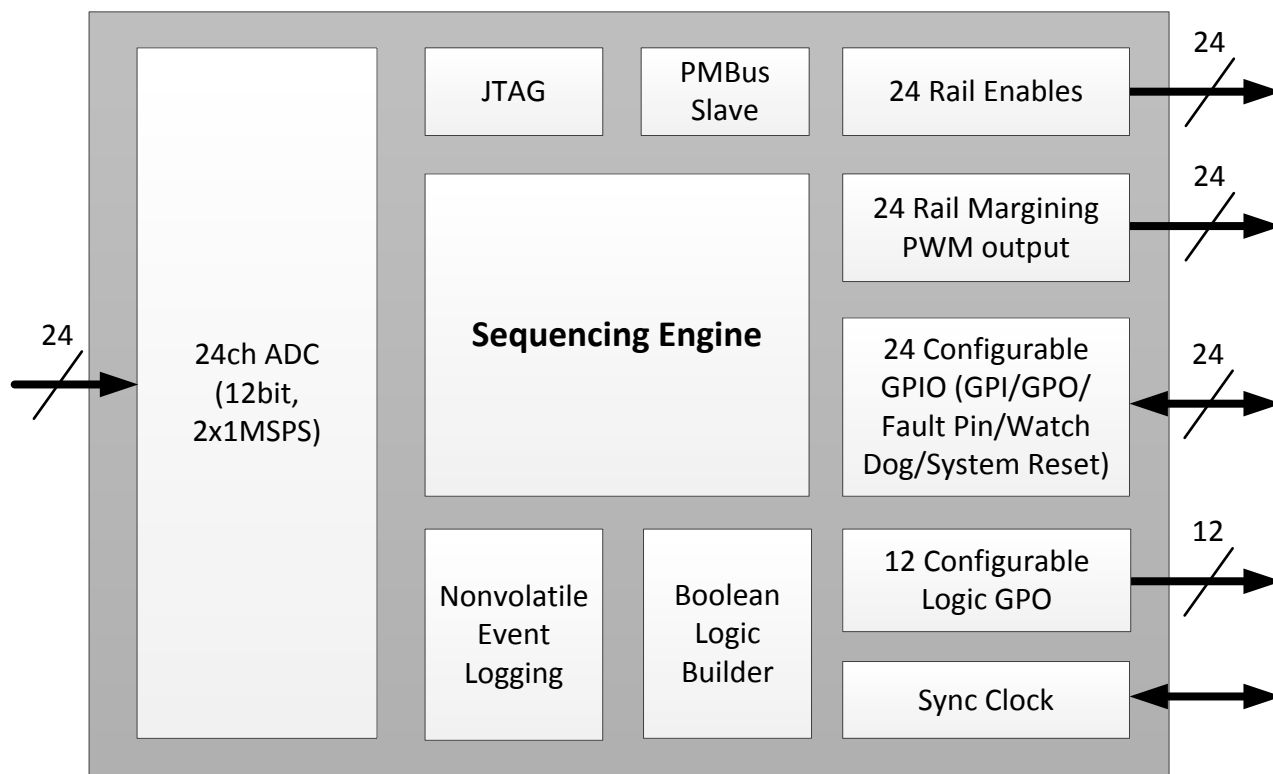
24

24ch ADC (12bit, 2x1MSPS)

JTAG

PMBus Slave

24 Rail Enables

24

Sequencing Engine

24 Rail Margining PWM output

24

24 Configurable GPIO (GPI/GPO/ Fault Pin/Watch Dog/System Reset)

24

Nonvolatile Event Logging

Boolean Logic Builder

12 Configurable Logic GPO

12

Sync Clock